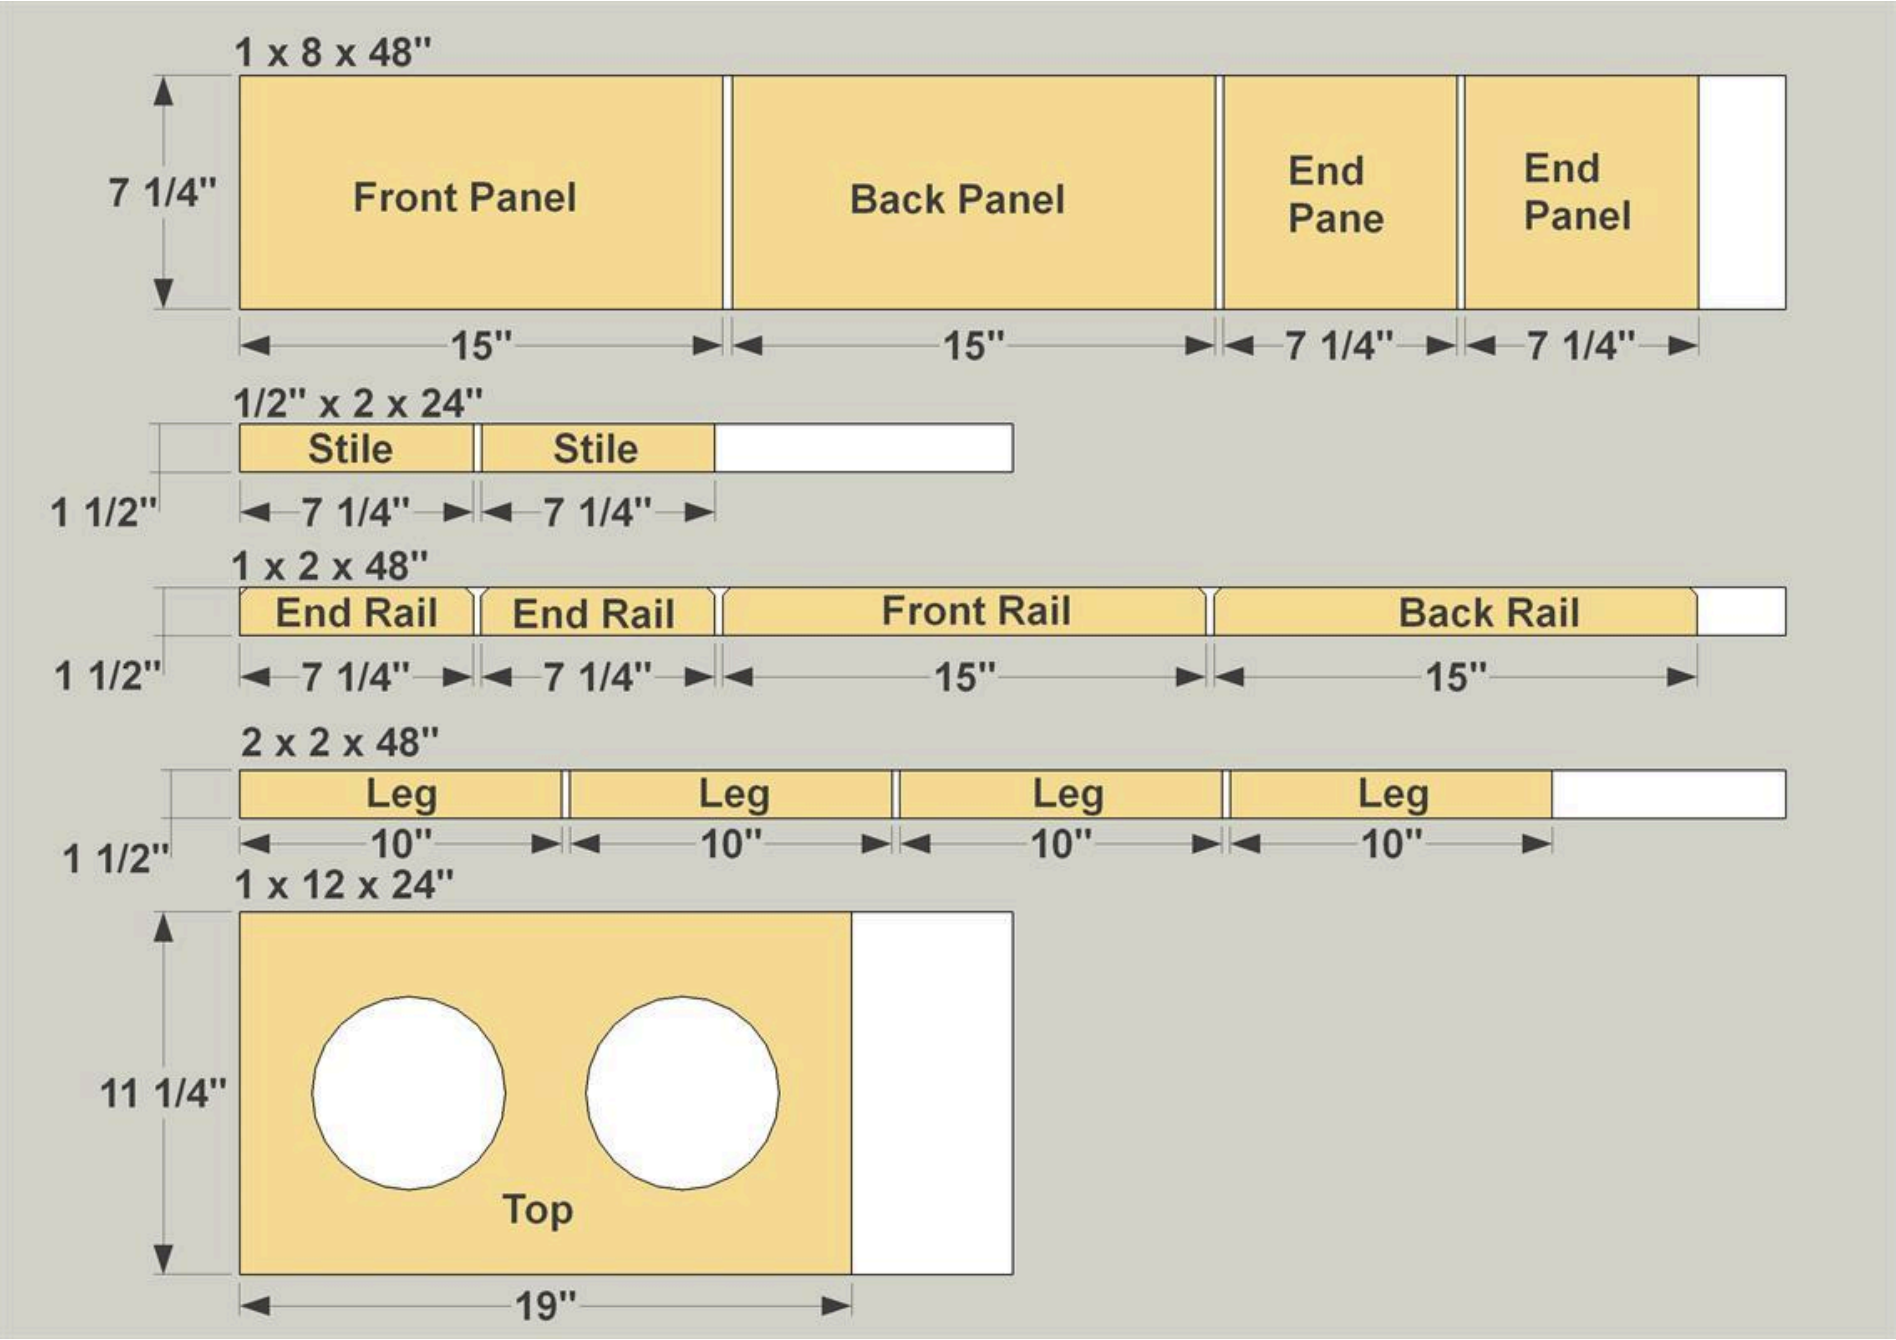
1 x 8 x 48"

7 1/4"

Front Panel

Back Panel

End Pane

End Panel

15"

15"

7 1/4"

7 1/4"

1/2" x 2 x 24"

Stile

Stile

1 1/2"

7 1/4"

7 1/4"

1 x 2 x 48"

End Rail

End Rail

Front Rail

Back Rail

1 1/2"

7 1/4"

7 1/4"

15"

15"

2 x 2 x 48"

Leg

Leg

Leg

Leg

10"

10"

10"

10"

1 1/2"

1 x 12 x 24"

11 1/4"

Top

19"